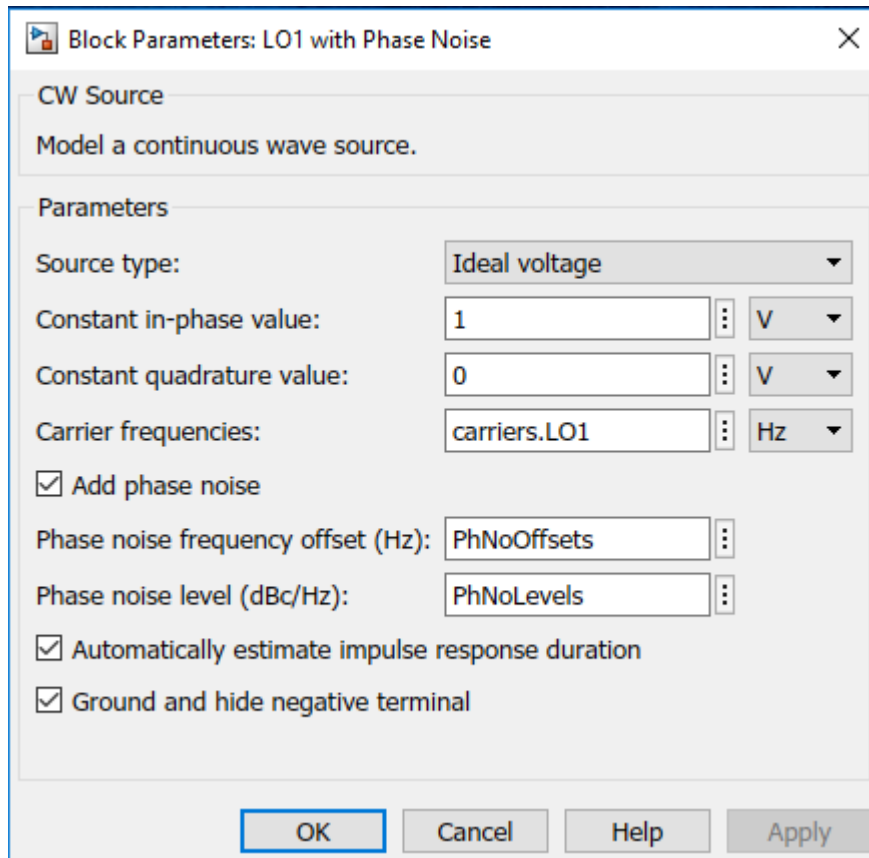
Block Parameters: LO1 with Phase Noise

CW Source

Model a continuous wave source.

Parameters

Source type: Ideal voltage

Constant in-phase value: 1 V

Constant quadrature value: 0 V

Carrier frequencies: carriers.LO1 Hz

☑ Add phase noise

Phase noise frequency offset (Hz): PhNoOffsets

Phase noise level (dBc/Hz): PhNoLevels

☑ Automatically estimate impulse response duration

☑ Ground and hide negative terminal

OK Cancel Help Apply